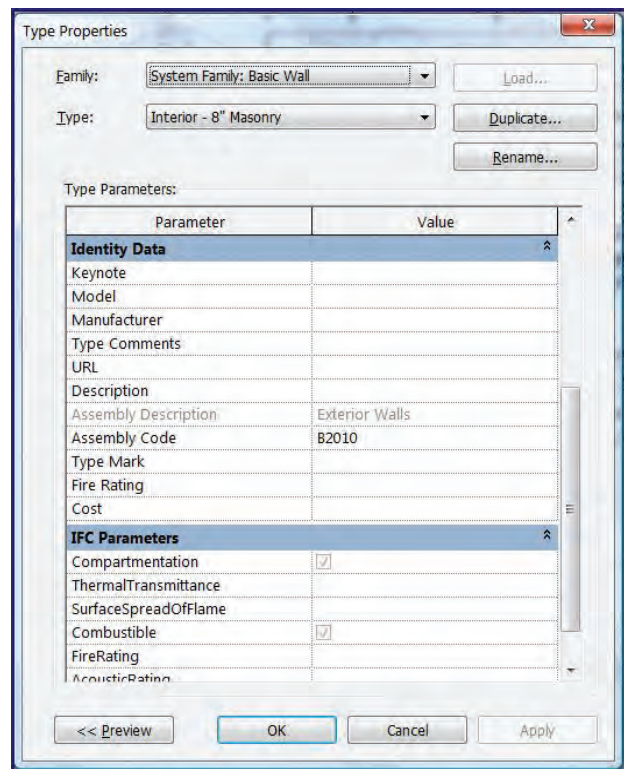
Type Properties

Family: System Family: Basic Wall | Load...

Type: Interior - 8" Masonry | Duplicate...

Rename...

Type Parameters:

| Parameter | Value |
|---|---|
| **Identity Data** | |
| Keynote | |
| Model | |
| Manufacturer | |
| Type Comments | |
| URL | |
| Description | |
| Assembly Description | Exterior Walls |
| Assembly Code | B2010 |
| Type Mark | |
| Fire Rating | |
| Cost | |
| **IFC Parameters** | |
| Compartmentation | ☑ |
| ThermalTransmittance | |
| SurfaceSpreadOfFlame | |
| Combustible | ☑ |
| FireRating | |
| AcousticRating | |

<< Preview | OK | Cancel | Apply